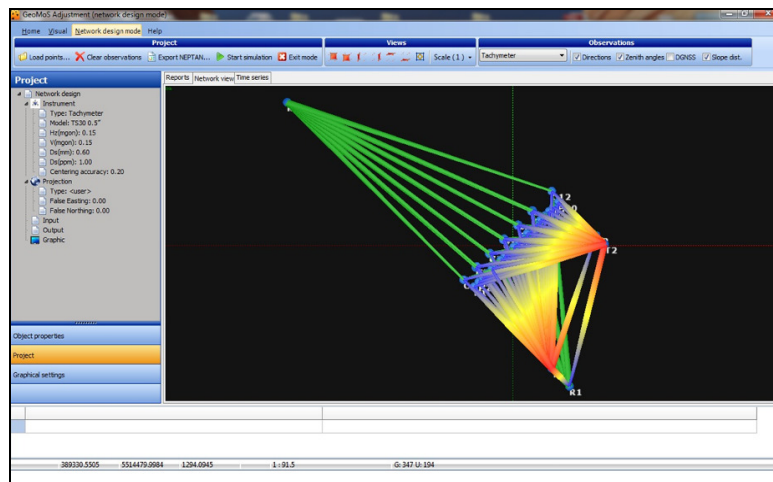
GeoMoS Adjustment [network design mode]

Home Visual Network design mode Help

Project
Load points... Clear observations Export NEPTAN... Start simulation Exit mode

Views
Scale ( 1 )

Observations
Tachymeter
Directions Zenith angles DGNSS Slope dist.

Project

Network design
Instrument
Type: Tachymeter
Model: TS30 0.5"
Hz[mgon]: 0.15
V[mgon]: 0.15
Ds[mm]: 0.60
Ds[ppm]: 1.00
Centering accuracy: 0.20
Projection
Type: <user>
False Easting: 0.00
False Northing: 0.00
Input
Output
Graphic

Object properties
Project
Graphical settings

Reports Network view Time series

T2
T2
R1

389330.5505 5514479.0984 1294.0945 1 : 91.5 G: 347 U: 194